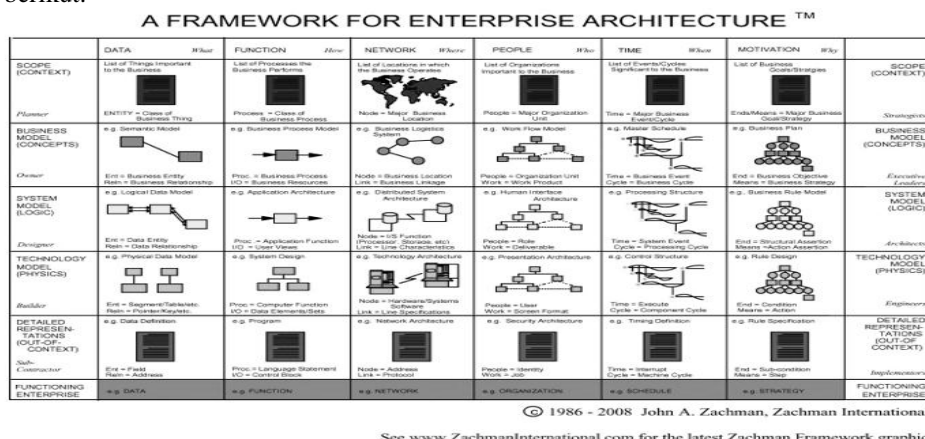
berikut:

A FRAMEWORK FOR ENTERPRISE ARCHITECTURE ™

| | DATA *What* | FUNCTION *How* | NETWORK *Where* | PEOPLE *Who* | TIME *When* | MOTIVATION *Why* | |
|---|---|---|---|---|---|---|---|
| SCOPE (CONTEXT) *Planner* | List of Things Important to the Business ENTITY = Class of Business Thing | List of Processes the Business Performs Process = Class of Business Process | List of Locations in which the Business Operates Node = Major Business Location | List of Organizations Important to the Business People = Major Organization Unit | List of Events/Cycles Significant to the Business Time = Major Business Event/Cycle | List of Business Goals/Strategies Ends/Means = Major Business Goal/Strategy | SCOPE (CONTEXT) *Strategists* |
| BUSINESS MODEL (CONCEPTS) *Owner* | e.g. Semantic Model Ent = Business Entity Reln = Business Relationship | e.g. Business Process Model Proc. = Business Process I/O = Business Resources | e.g. Business Logistics System Node = Business Location Link = Business Linkage | e.g. Work Flow Model People = Organization Unit Work = Work Product | e.g. Master Schedule Time = Business Event Cycle = Business Cycle | e.g. Business Plan End = Business Objective Means = Business Strategy | BUSINESS MODEL (CONCEPTS) *Executive Leaders* |
| SYSTEM MODEL (LOGIC) *Designer* | e.g. Logical Data Model Ent = Data Entity Reln = Data Relationship | e.g. Application Architecture Proc. = Application Function I/O = User Views | e.g. Distributed System Architecture Node = I/S Function (Processor, Storage, etc) Link = Line Characteristics | e.g. Human Interface Architecture People = Role Work = Deliverable | e.g. Processing Structure Time = System Event Cycle = Processing Cycle | e.g. Business Rule Model End = Structural Assertion Means = Action Assertion | SYSTEM MODEL (LOGIC) *Architects* |
| TECHNOLOGY MODEL (PHYSICS) *Builder* | e.g. Physical Data Model Ent = Segment/Table/etc. Reln = Pointer/Key/etc. | e.g. System Design Proc = Computer Function I/O = Data Elements/Sets | e.g. Technology Architecture Node = Hardware/Systems Software Link = Line Specifications | e.g. Presentation Architecture People = User Work = Screen Format | e.g. Control Structure Time = Execute Cycle = Component Cycle | e.g. Rule Design End = Condition Means = Action | TECHNOLOGY MODEL (PHYSICS) *Engineers* |
| DETAILED REPRESEN-TATIONS (OUT-OF-CONTEXT) *Sub-Contractor* | e.g. Data Definition Ent = Field Reln = Address | e.g. Program Proc = Language Statement I/O = Control Block | e.g. Network Architecture Node = Address Link = Protocol | e.g. Security Architecture People = Identity Work = Job | e.g. Timing Definition Time = Interrupt Cycle = Machine Cycle | e.g. Rule Specification End = Sub-condition Means = Step | DETAILED REPRESEN-TATIONS (OUT-OF-CONTEXT) *Implementers* |
| FUNCTIONING ENTERPRISE | e.g. DATA | e.g. FUNCTION | e.g. NETWORK | e.g. ORGANIZATION | e.g. SCHEDULE | e.g. STRATEGY | FUNCTIONING ENTERPRISE |

© 1986 - 2008 John A. Zachman, Zachman Internationa

See www.ZachmanInternational.com for the latest Zachman Framework graphic